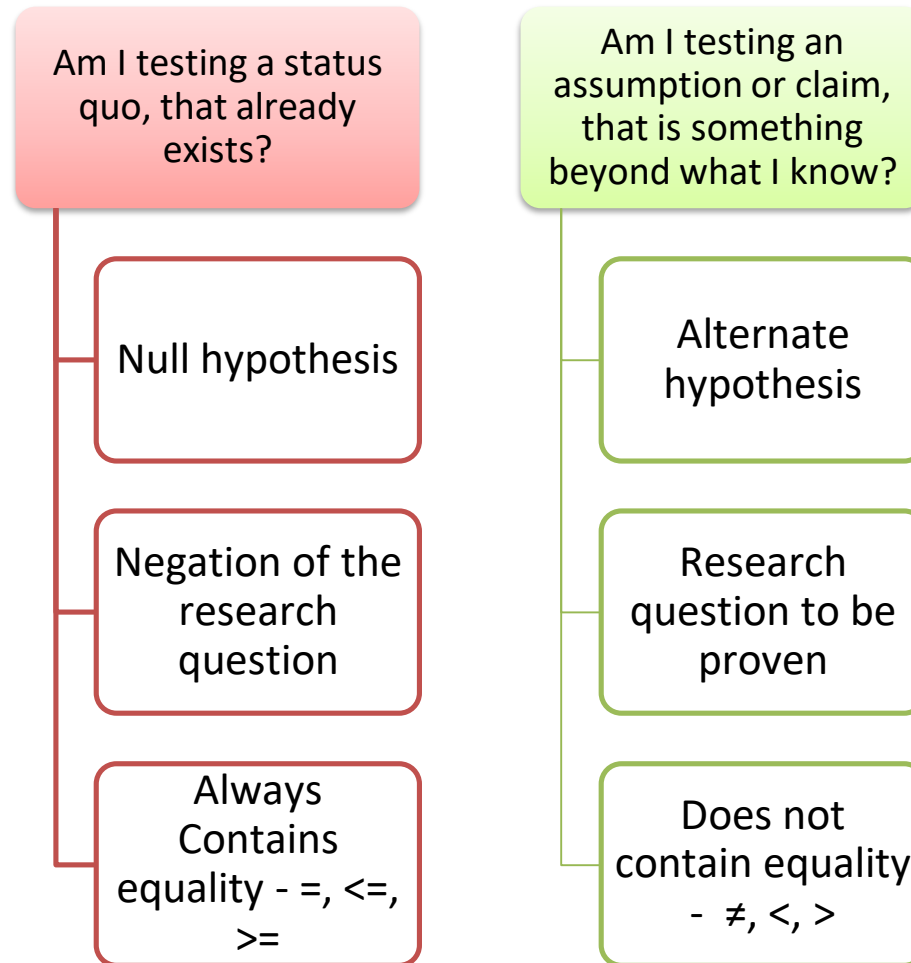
Am I testing a status quo, that already exists?

Null hypothesis

Negation of the research question

Always Contains equality - =, <=, >=

Am I testing an assumption or claim, that is something beyond what I know?

Alternate hypothesis

Research question to be proven

Does not contain equality - ≠, <, >